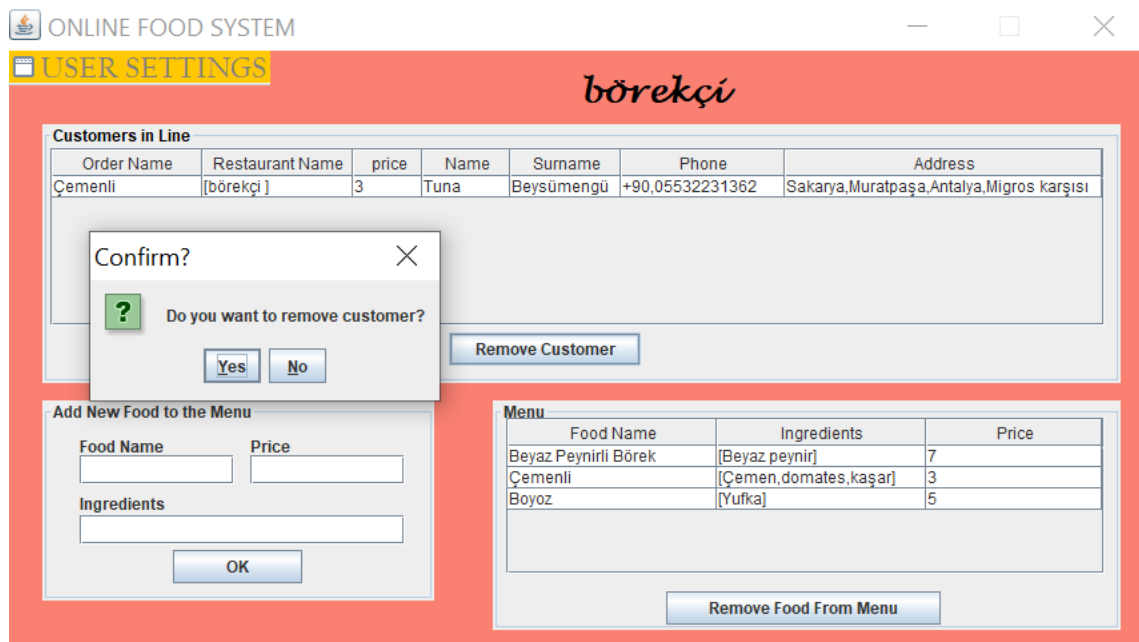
ONLINE FOOD SYSTEM

USER SETTINGS

börekçi

Customers in Line

| Order Name | Restaurant Name | price | Name | Surname | Phone | Address |
|---|---|---|---|---|---|---|
| Çemenli | [börekçi ] | 3 | Tuna | Beysümengü | +90,05532231362 | Sakarya,Muratpaşa,Antalya,Migros karşısı |

Confirm?

Do you want to remove customer?

Yes No

Remove Customer

Add New Food to the Menu

Food Name

Price

Ingredients

OK

Menu

| Food Name | Ingredients | Price |
|---|---|---|
| Beyaz Peynirli Börek | [Beyaz peynir] | 7 |
| Çemenli | [Çemen,domates,kaşar] | 3 |
| Boyoz | [Yufka] | 5 |

Remove Food From Menu